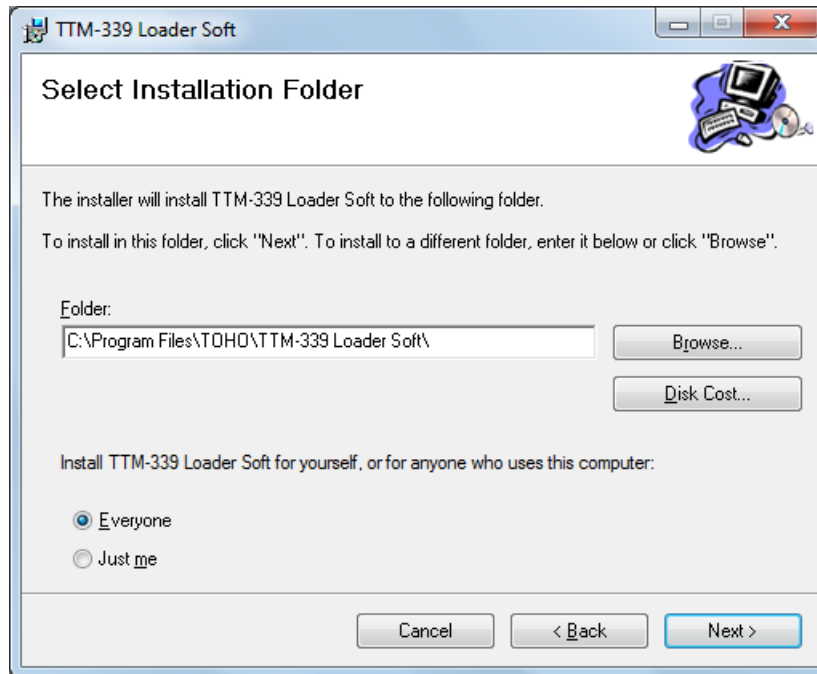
TTM-339 Loader Soft

Select Installation Folder

The installer will install TTM-339 Loader Soft to the following folder.

To install in this folder, click "Next". To install to a different folder, enter it below or click "Browse".

Folder:

C:\Program Files\TOHO\TTM-339 Loader Soft\

Browse...

Disk Cost...

Install TTM-339 Loader Soft for yourself, or for anyone who uses this computer:

Everyone

Just me

Cancel

< Back

Next >